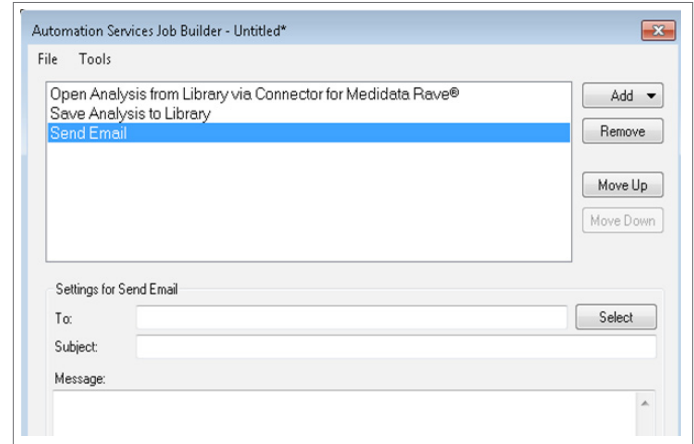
Automation Services Job Builder - Untitled*

File Tools

Open Analysis from Library via Connector for Medidata Rave®
Save Analysis to Library
Send Email

Add
Remove
Move Up
Move Down

Settings for Send Email
To:
Select
Subject:
Message: